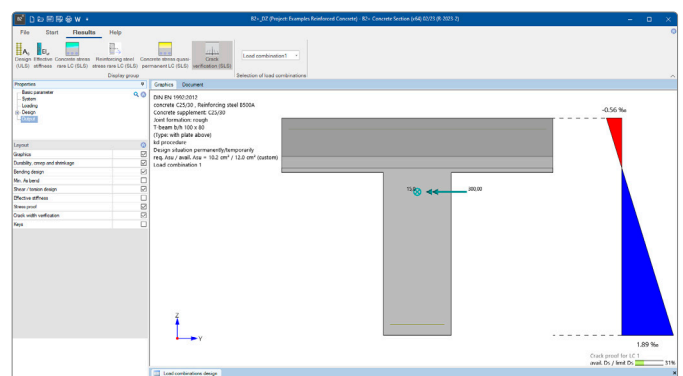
B2+_DZ (Project: Examples Reinforced Concrete) - B2+ Concrete Section (x64) 02/25 (R 2025-2)

File Start Results Help

Design (ULS) Effective stiffness Concrete stress rare LC (SLS) Reinforcing steel stress rare LC (SLS) Concrete stress quasi-permanent LC (SLS) Crack verification (SLS)
Display group

Load combination1
Selection of load combinations

Properties
Basic parameter
System
Loading
Design
Output

Layout
Graphics
Durability, creep and shrinkage
Bending design
Min. As bend
Shear / torsion design
Effective stiffness
Stress proof
Crack width verification
Keys

Graphics Document

DIN EN 1992:2012
concrete C25/30 , Reinforcing steel B500A
Concrete supplement: C25/30
Joint formation: rough
T-beam b/h 100 x 80
(Type: with plate above)
kd procedure
Design situation permanently/temporarily
req. Asu / avail. Asu = 10.2 cm² / 12.0 cm² (custom)
Load combination 1

10.0
280.00

-0.56 ‰

1.89 ‰

Z
Y

Crack proof for LC 1
avail. Ds / limit Ds 31%

Load combinations design